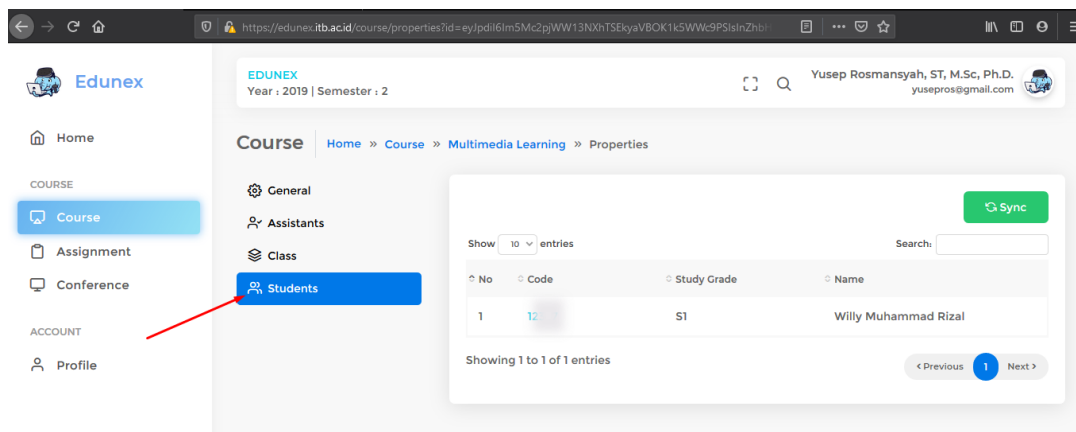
https://edunex.itb.ac.id/course/properties?id=eyJpdiI6Im5Mc2pjWW13NXhTSEkyaVBOK1k5WWc9PSIsInZhbH

Edunex

Home

COURSE

Course

Assignment

Conference

ACCOUNT

Profile

EDUNEX
Year : 2019 | Semester : 2

Yusep Rosmansyah, ST, M.Sc, Ph.D.
yusepros@gmail.com

Course | Home » Course » Multimedia Learning » Properties

General

Assistants

Class

Students

Sync

Show 10 entries

Search:

| No | Code | Study Grade | Name |
|---|---|---|---|
| 1 | 12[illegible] | S1 | Willy Muhammad Rizal |

Showing 1 to 1 of 1 entries

‹ Previous 1 Next ›